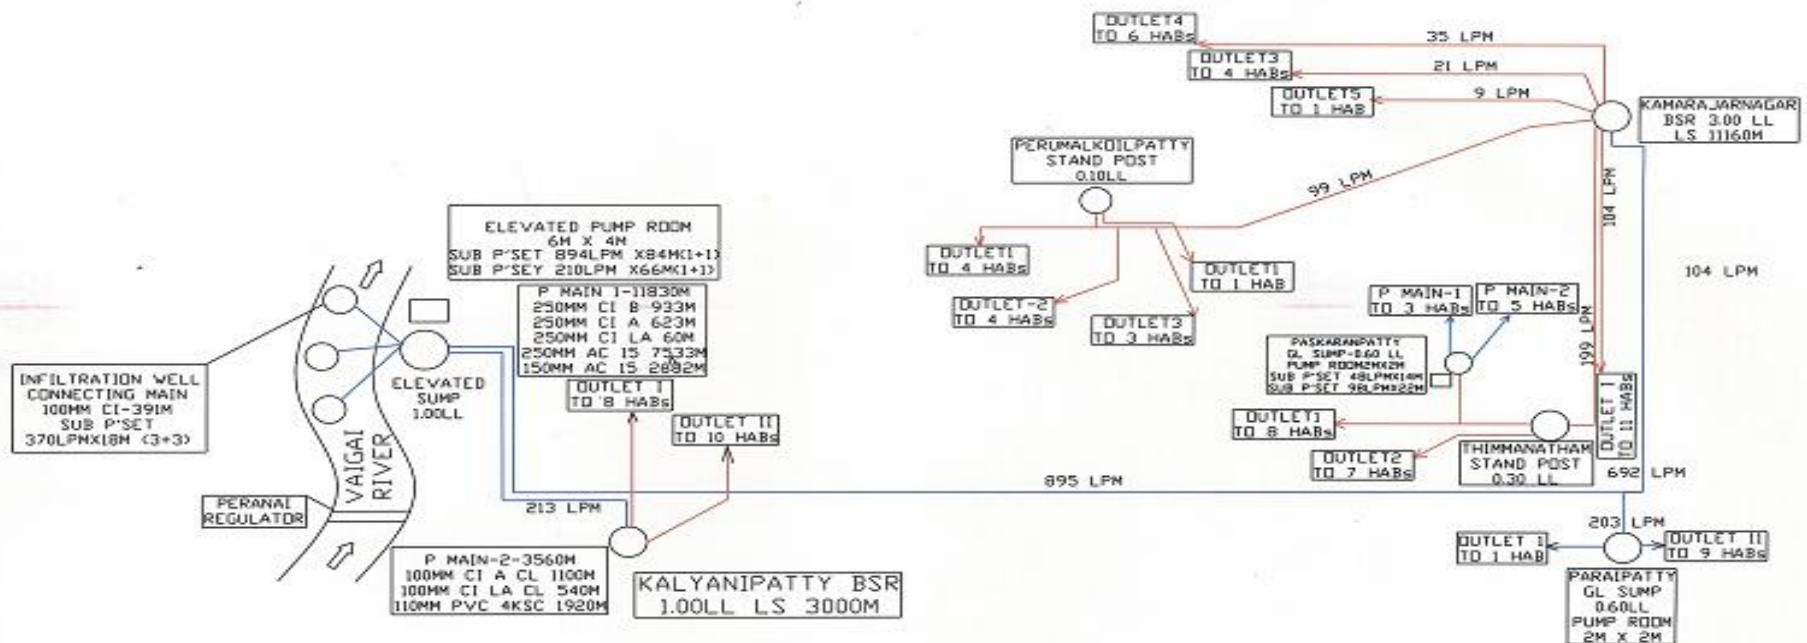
OUTLET4
TO 6 HABs

35 LPM

OUTLET3
TO 4 HABs

21 LPM

OUTLET5
TO 1 HAB

9 LPM

KAMARAJARNAGAR
BSR 3.00 LL
LS 11160M

PERUMALKOILPATTY
STAND POST
0.10LL

99 LPM

104 LPM

104 LPM

ELEVATED PUMP ROOM
6M X 4M
SUB P'SET 894LPM X84M(1+1)
SUB P'SEY 210LPM X66M(1+1)

OUTLET1
TO 4 HABs

OUTLET1
TO 1 HAB

OUTLET-2
TO 4 HABs

OUTLET3
TO 3 HABs

P MAIN-1
TO 3 HABs

P MAIN-2
TO 5 HABs

199 LPM

P MAIN 1-11830M
250MM CI B 933M
250MM CI A 623M
250MM CI LA 60M
250MM AC 15 7533M
150MM AC 15 2892M

PASKARANPATTY
GL SUMP-0.60 LL
PUMP ROOM2MX2M
SUB P'SET 48LPMX14M
SUB P'SET 98LPMX22M

INFILTRATION WELL
CONNECTING MAIN
100MM CI-391M
SUB P'SET
370LPMX18M (3+3)

ELEVATED
SUMP
1.00LL

OUTLET I
TO 8 HABs

OUTLET II
TO 10 HABs

OUTLET1
TO 8 HABs

OUTLET I
TO 11 HABs

OUTLET2
TO 7 HABs

THIMMANATHAM
STAND POST
0.30 LL

VAIGAI
RIVER

895 LPM

692 LPM

PERANAI
REGULATOR

213 LPM

203 LPM

OUTLET I
TO 1 HAB

OUTLET II
TO 9 HABs

P MAIN-2-3560M
100MM CI A CL 1100M
100MM CI LA CL 540M
110MM PVC 4KSC 1920M

KALYANIPATTY BSR
1.00LL LS 3000M

PARAIPATTY
GL SUMP
0.60LL
PUMP ROOM
2M X 2M